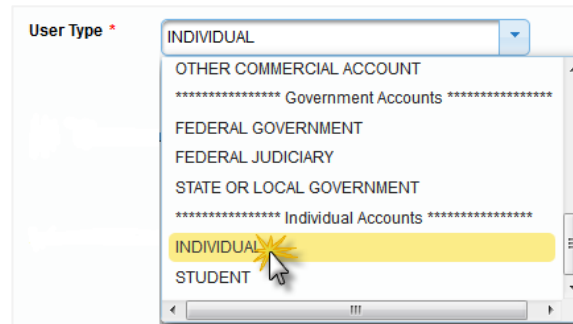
User Type *

INDIVIDUAL

OTHER COMMERCIAL ACCOUNT
**************** Government Accounts ****************
FEDERAL GOVERNMENT
FEDERAL JUDICIARY
STATE OR LOCAL GOVERNMENT
**************** Individual Accounts ****************
INDIVIDUAL
STUDENT